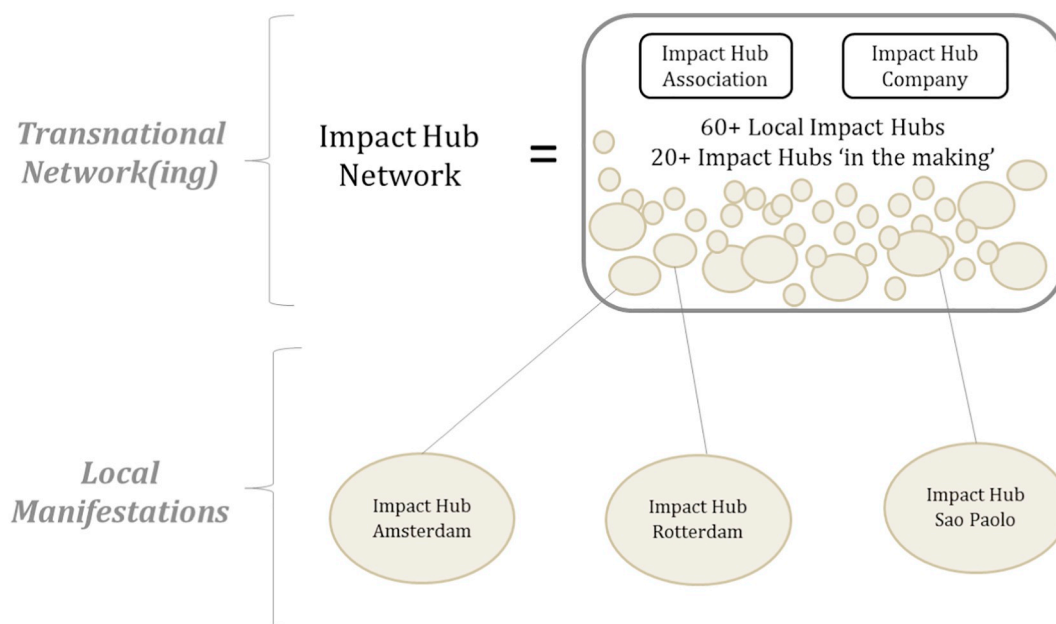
Transnational Network(ing)

Impact Hub Network

=

Impact Hub Association

Impact Hub Company

60+ Local Impact Hubs
20+ Impact Hubs ‘in the making’

Local Manifestations

Impact Hub Amsterdam

Impact Hub Rotterdam

Impact Hub Sao Paolo